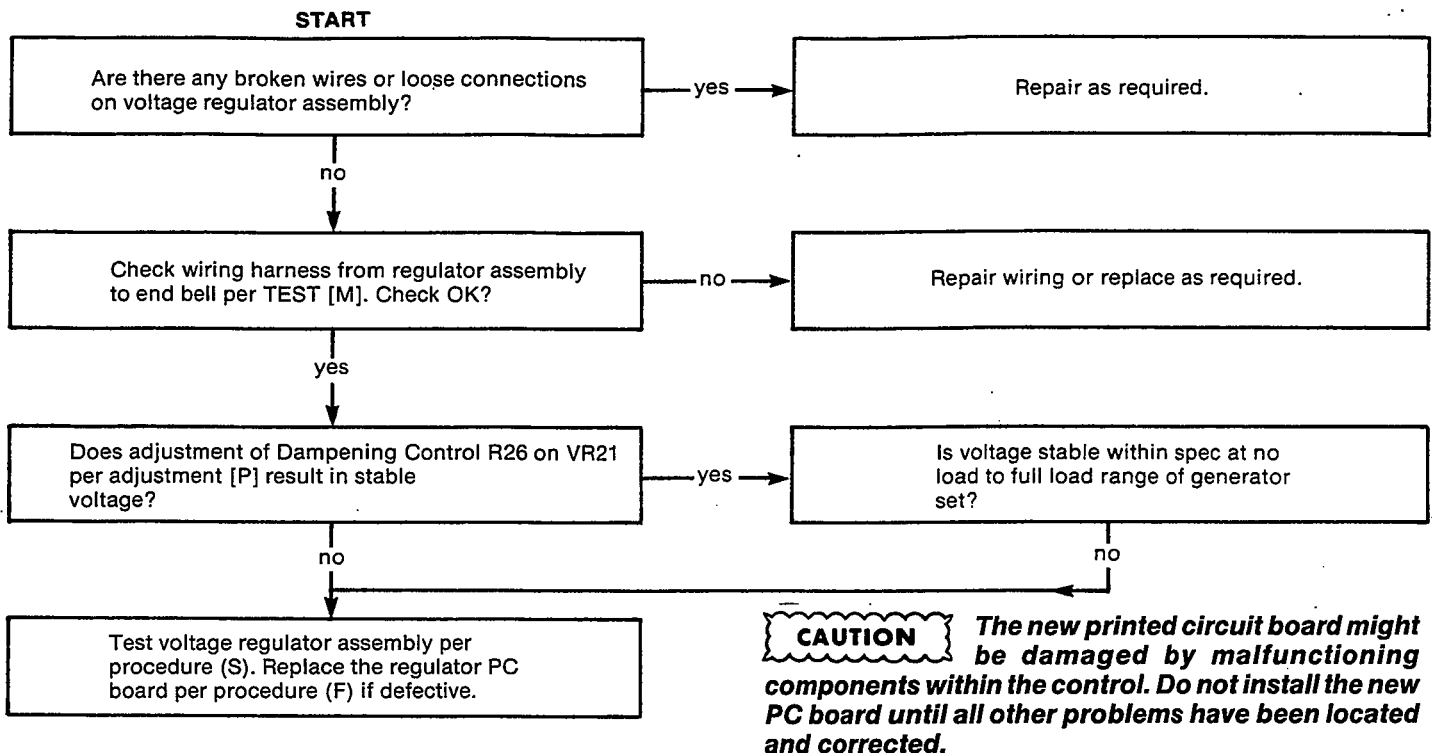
START

Are there any broken wires or loose connections on voltage regulator assembly?

yes

Repair as required.

no

Check wiring harness from regulator assembly to end bell per TEST [M]. Check OK?

no

Repair wiring or replace as required.

yes

Does adjustment of Dampening Control R26 on VR21 per adjustment [P] result in stable voltage?

yes

Is voltage stable within spec at no load to full load range of generator set?

no

no

Test voltage regulator assembly per procedure (S). Replace the regulator PC board per procedure (F) if defective.

CAUTION The new printed circuit board might be damaged by malfunctioning components within the control. Do not install the new PC board until all other problems have been located and corrected.